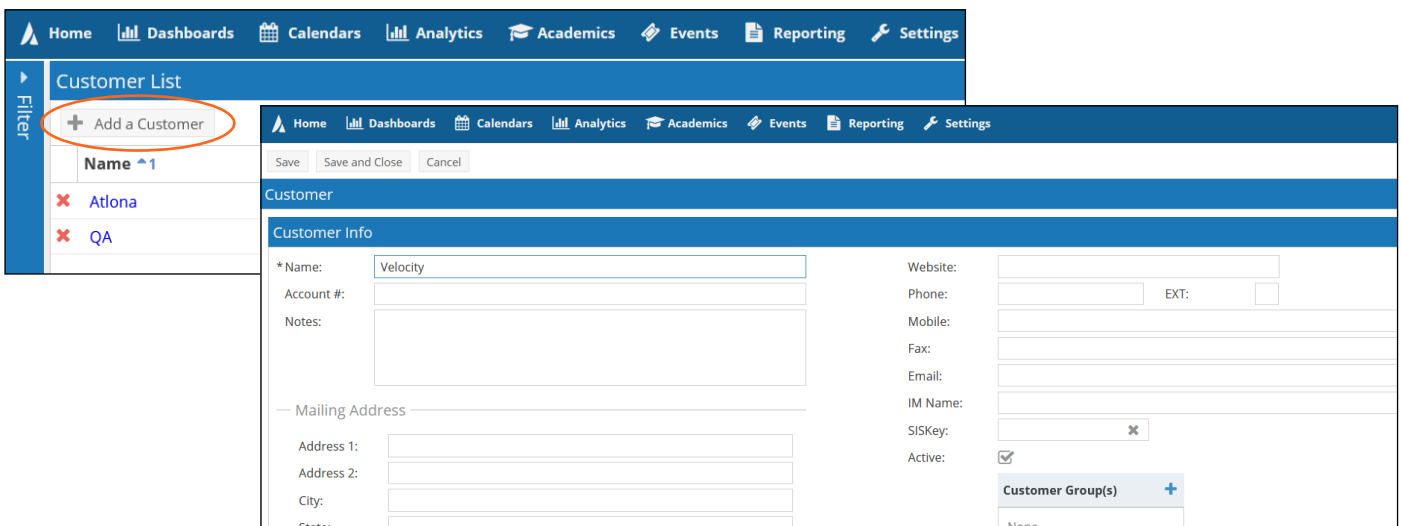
Home Dashboards Calendars Analytics Academics Events Reporting Settings

Filter

Customer List

+ Add a Customer

Name 1

Atlona

QA

Home Dashboards Calendars Analytics Academics Events Reporting Settings

Save Save and Close Cancel

Customer

Customer Info

*Name: Velocity

Account #:

Notes:

Mailing Address

Address 1:

Address 2:

City:

State:

Website:

Phone: EXT:

Mobile:

Fax:

Email:

IM Name:

SISKey:

Active:

Customer Group(s) +

None